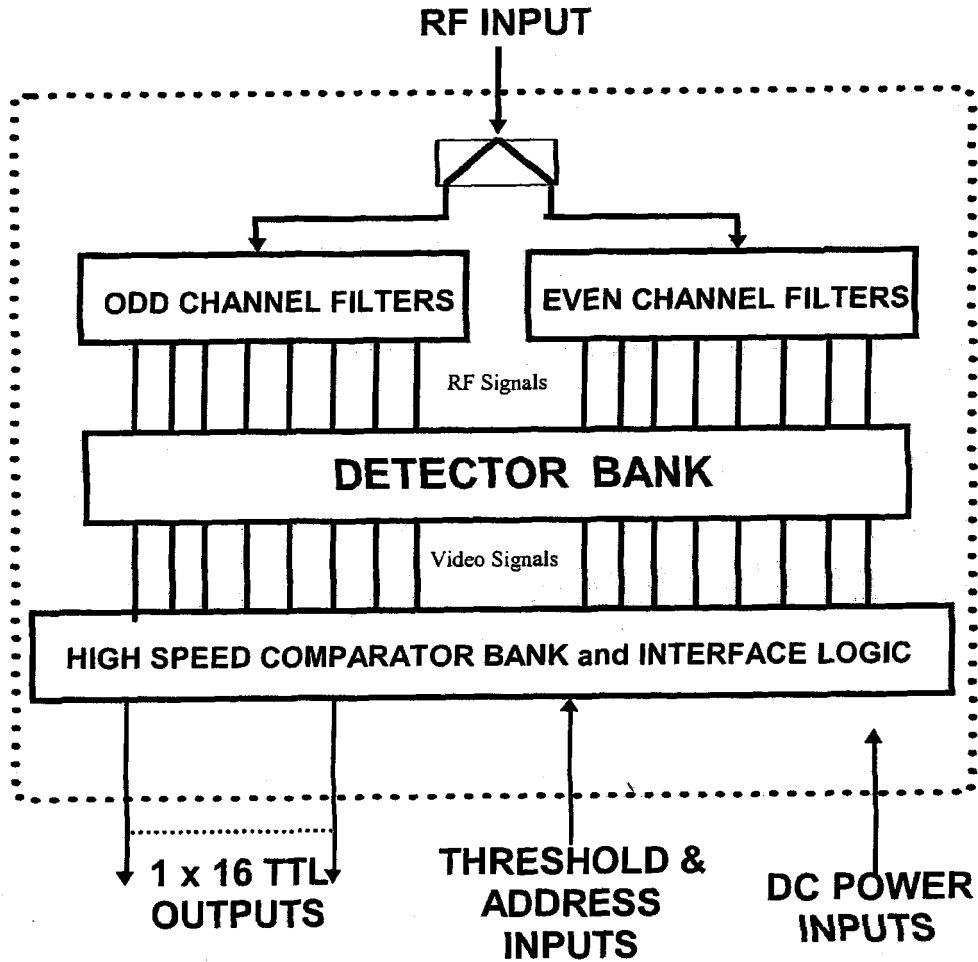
RF INPUT

ODD CHANNEL FILTERS

EVEN CHANNEL FILTERS

RF Signals

DETECTOR BANK

Video Signals

HIGH SPEED COMPARATOR BANK and INTERFACE LOGIC

1 x 16 TTL OUTPUTS

THRESHOLD & ADDRESS INPUTS

DC POWER INPUTS